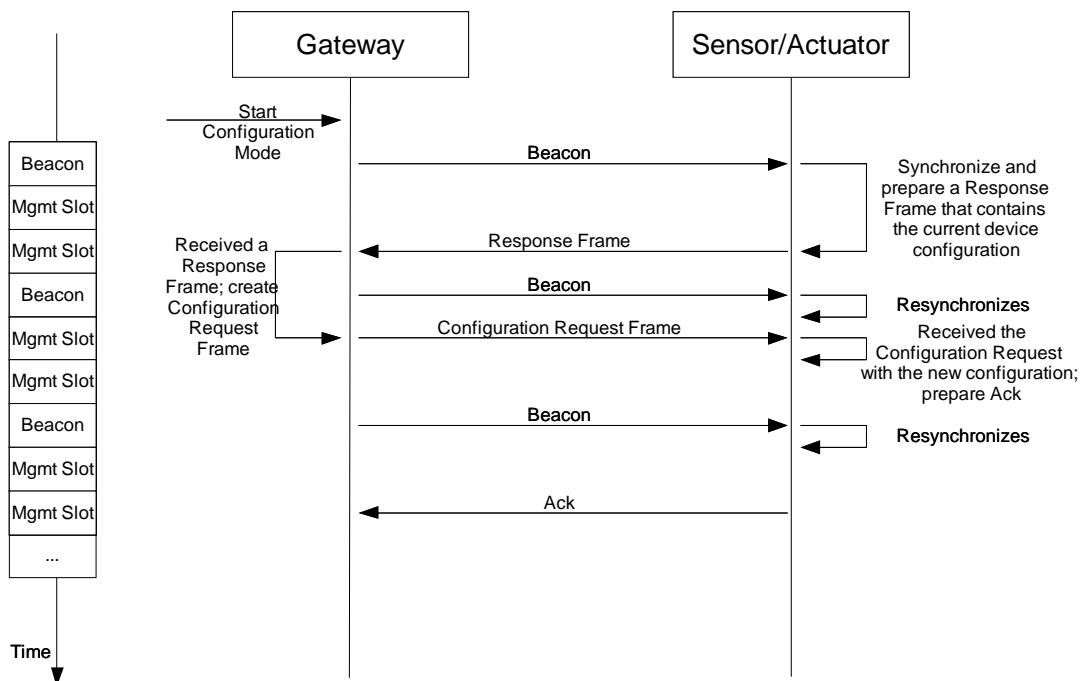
Gateway

Sensor/Actuator

Start Configuration Mode

Beacon
Mgmt Slot
Mgmt Slot
Beacon
Mgmt Slot
Mgmt Slot
Beacon
Mgmt Slot
Mgmt Slot
...

Time

Beacon

Synchronize and prepare a Response Frame that contains the current device configuration

Response Frame

Received a Response Frame; create Configuration Request Frame

Beacon

Resynchronizes

Configuration Request Frame

Received the Configuration Request with the new configuration; prepare Ack

Beacon

Resynchronizes

Ack